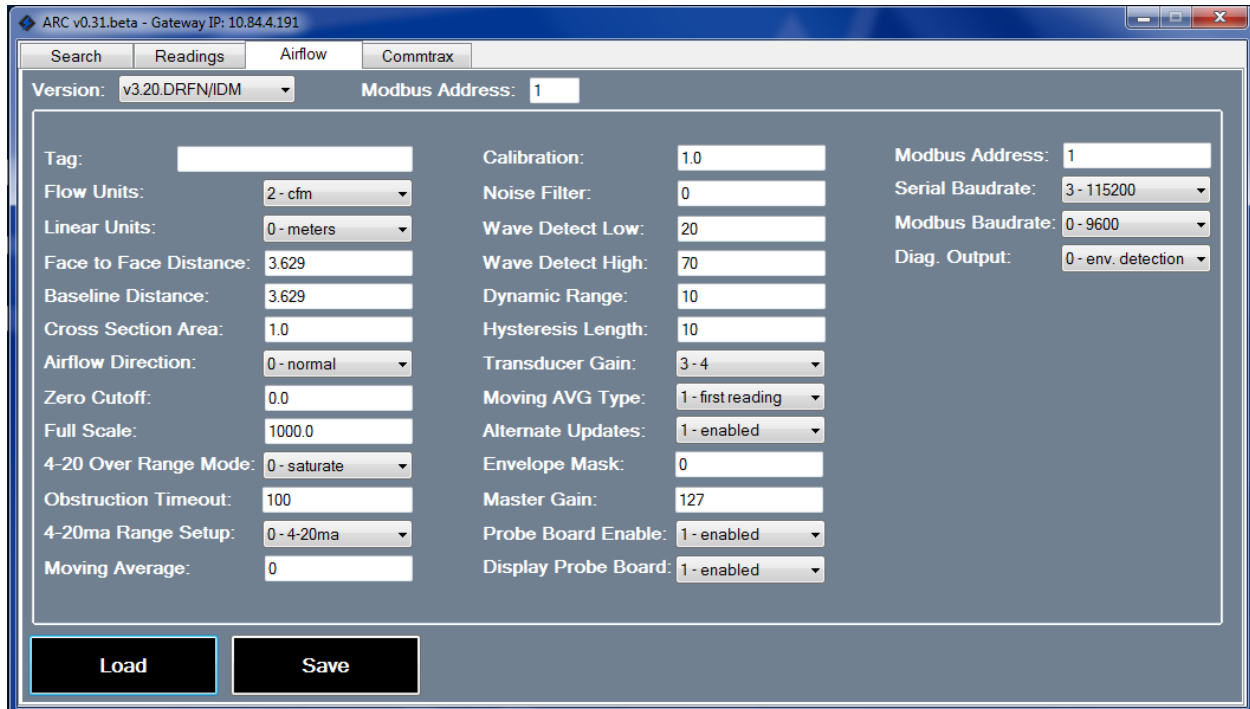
ARC v0.31.beta - Gateway IP: 10.84.4.191

Search | Readings | Airflow | Commtrax

Version: v3.20.DRFN/IDM   Modbus Address: 1

Tag:
Flow Units: 2 - cfm
Linear Units: 0 - meters
Face to Face Distance: 3.629
Baseline Distance: 3.629
Cross Section Area: 1.0
Airflow Direction: 0 - normal
Zero Cutoff: 0.0
Full Scale: 1000.0
4-20 Over Range Mode: 0 - saturate
Obstruction Timeout: 100
4-20ma Range Setup: 0 - 4-20ma
Moving Average: 0

Calibration: 1.0
Noise Filter: 0
Wave Detect Low: 20
Wave Detect High: 70
Dynamic Range: 10
Hysteresis Length: 10
Transducer Gain: 3 - 4
Moving AVG Type: 1 - first reading
Alternate Updates: 1 - enabled
Envelope Mask: 0
Master Gain: 127
Probe Board Enable: 1 - enabled
Display Probe Board: 1 - enabled

Modbus Address: 1
Serial Baudrate: 3 - 115200
Modbus Baudrate: 0 - 9600
Diag. Output: 0 - env. detection

Load   Save